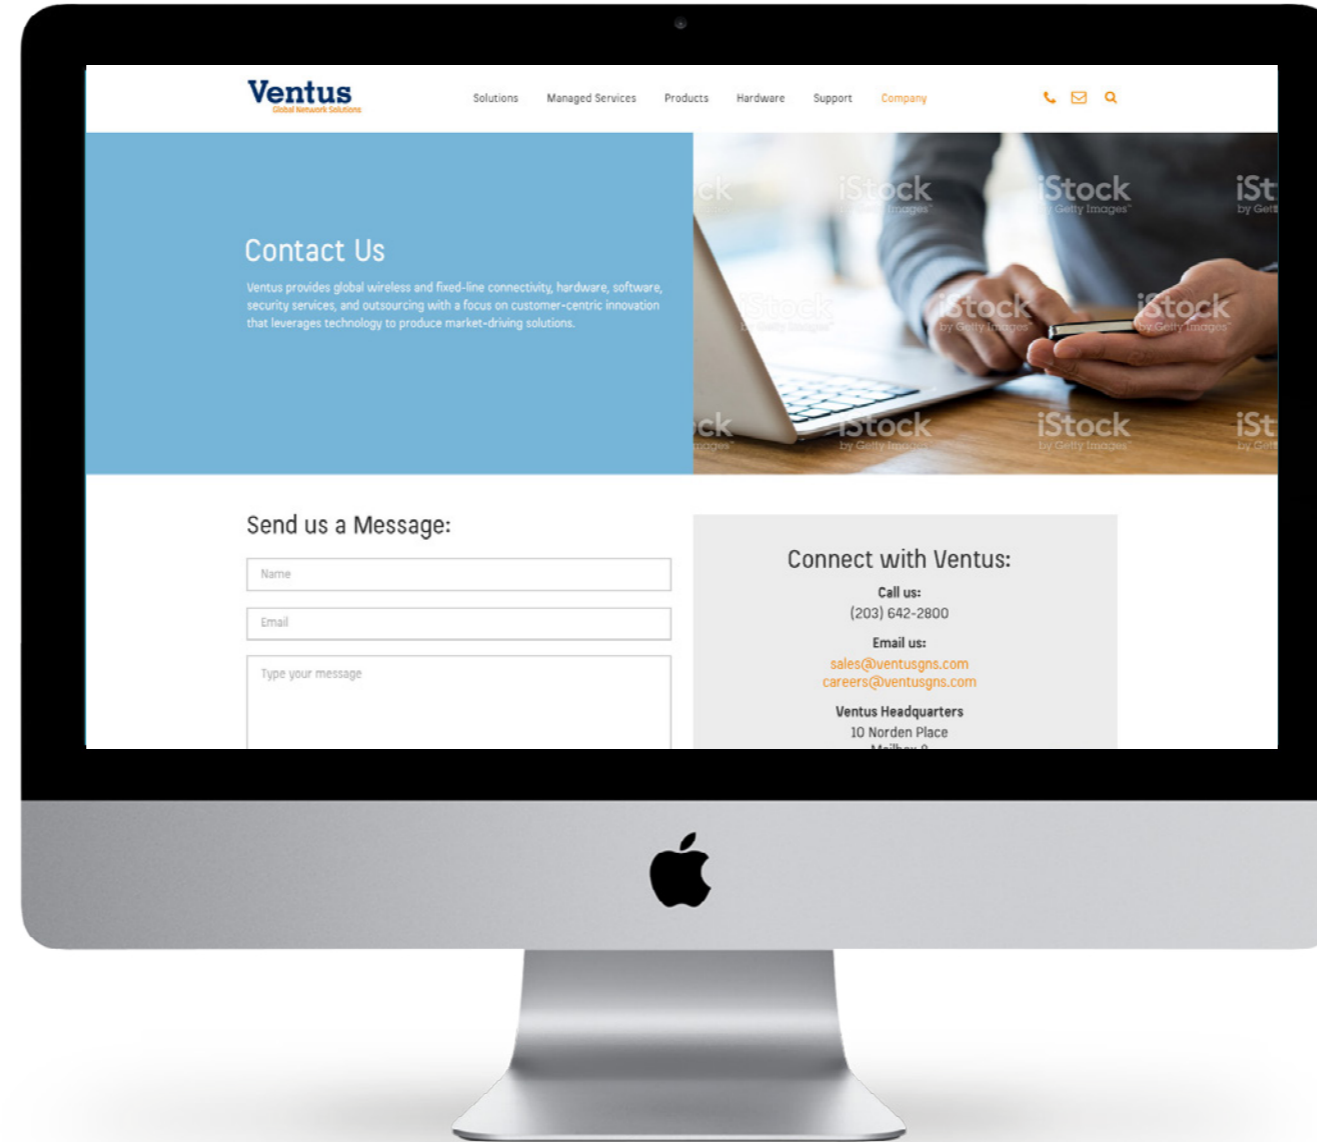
Ventus
Global Network Solutions

Solutions Managed Services Products Hardware Support Company

Contact Us

Ventus provides global wireless and fixed-line connectivity, hardware, software, security services, and outsourcing with a focus on customer-centric innovation that leverages technology to produce market-driving solutions.

iStock by Getty Images

Send us a Message:

Name

Email

Type your message

Connect with Ventus:

Call us:
(203) 642-2800

Email us:
sales@ventusgns.com
careers@ventusgns.com

Ventus Headquarters
10 Norden Place
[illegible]